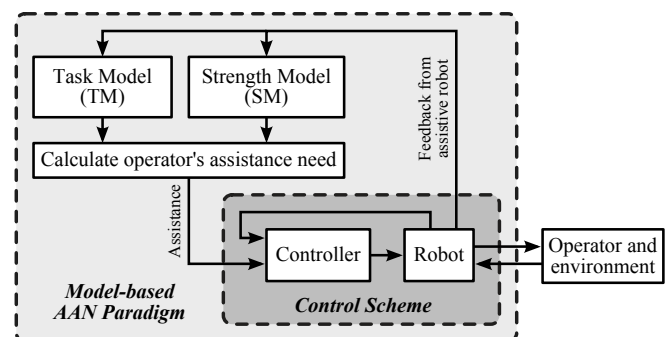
Task Model (TM)

Strength Model (SM)

Feedback from assistive robot

Calculate operator's assistance need

Assistance

Controller

Robot

Operator and environment

Model-based AAN Paradigm

Control Scheme